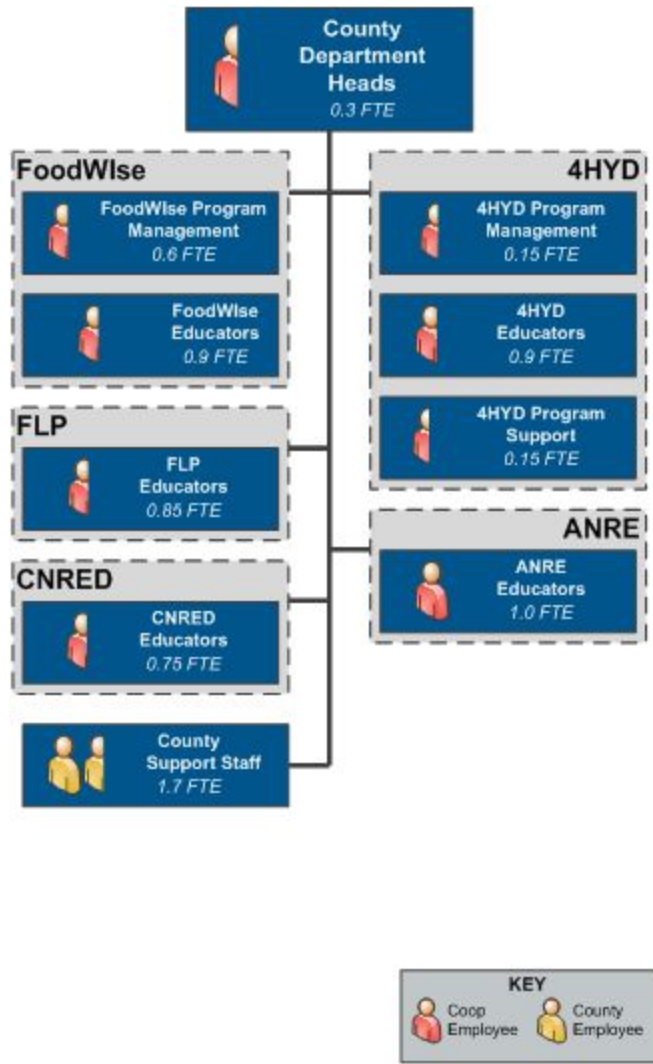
County Department Heads
0.3 FTE

FoodWIse

FoodWIse Program Management
0.6 FTE

FoodWIse Educators
0.9 FTE

FLP

FLP Educators
0.85 FTE

CNRED

CNRED Educators
0.75 FTE

County Support Staff
1.7 FTE

4HYD

4HYD Program Management
0.15 FTE

4HYD Educators
0.9 FTE

4HYD Program Support
0.15 FTE

ANRE

ANRE Educators
1.0 FTE

KEY
Coop Employee
County Employee